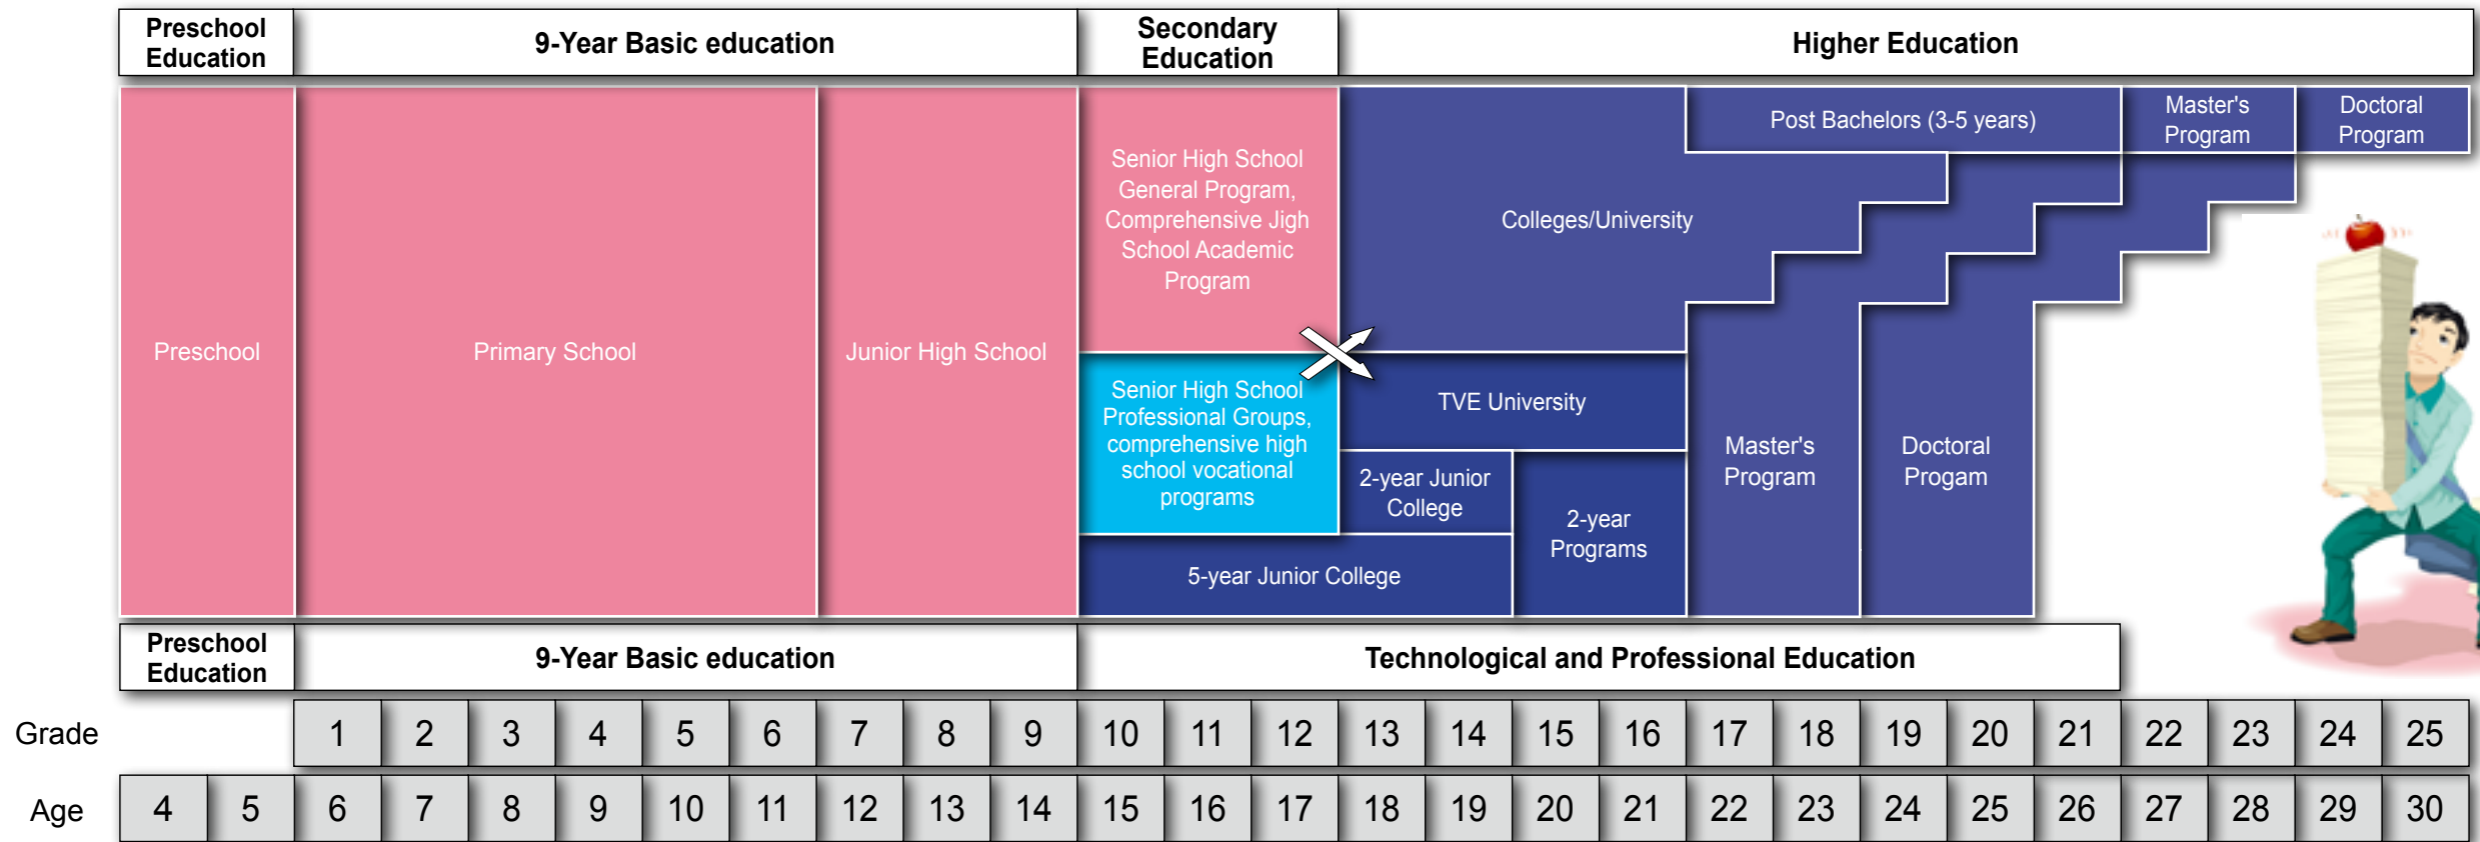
Preschool Education

9-Year Basic education

Secondary Education

Higher Education

Preschool

Primary School

Junior High School

Senior High School General Program, Comprehensive Jigh School Academic Program

Senior High School Professional Groups, comprehensive high school vocational programs

Colleges/University

Post Bachelors (3-5 years)

Master's Program

Doctoral Program

TVE University

2-year Junior College

2-year Programs

5-year Junior College

Master's Program

Doctoral Progam

Preschool Education

9-Year Basic education

Technological and Professional Education

| Grade | | | 1 | 2 | 3 | 4 | 5 | 6 | 7 | 8 | 9 | 10 | 11 | 12 | 13 | 14 | 15 | 16 | 17 | 18 | 19 | 20 | 21 | 22 | 23 | 24 | 25 |
|---|---|---|---|---|---|---|---|---|---|---|---|---|---|---|---|---|---|---|---|---|---|---|---|---|---|---|---|
| Age | 4 | 5 | 6 | 7 | 8 | 9 | 10 | 11 | 12 | 13 | 14 | 15 | 16 | 17 | 18 | 19 | 20 | 21 | 22 | 23 | 24 | 25 | 26 | 27 | 28 | 29 | 30 |